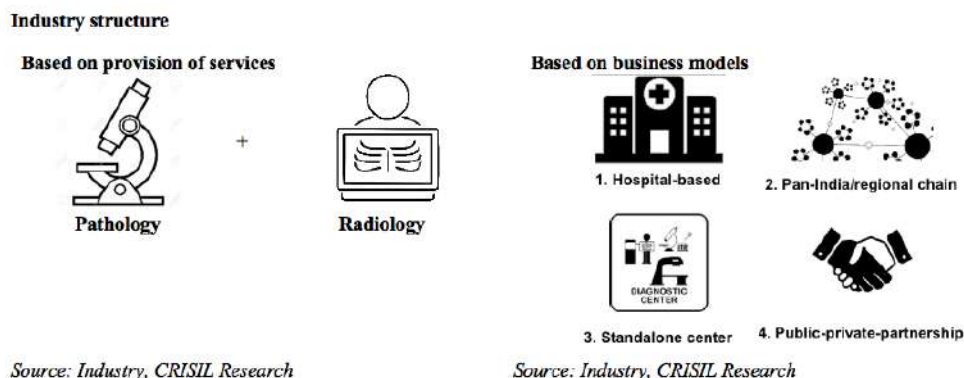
Industry structure

Based on provision of services

+

Pathology

Radiology

Source: Industry, CRISIL Research

Based on business models

1. Hospital-based

2. Pan-India/regional chain

DIAGNOSTIC CENTER

3. Standalone center

4. Public-private-partnership

Source: Industry, CRISIL Research